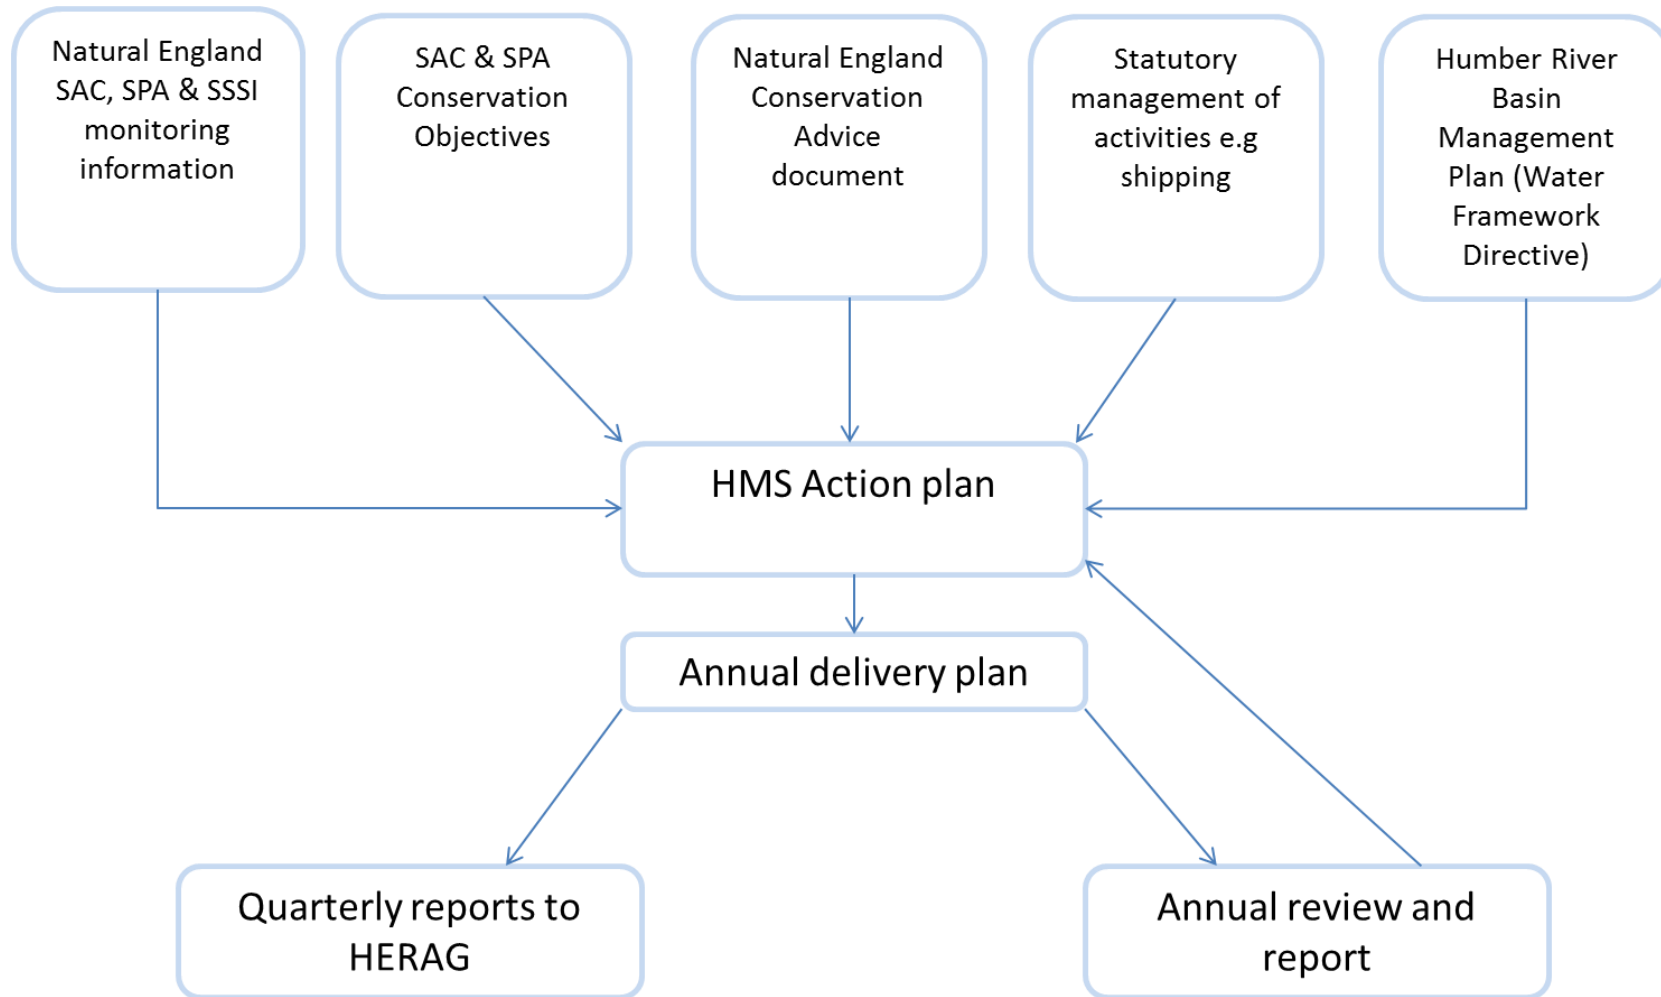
Natural England SAC, SPA & SSSI monitoring information

SAC & SPA Conservation Objectives

Natural England Conservation Advice document

Statutory management of activities e.g shipping

Humber River Basin Management Plan (Water Framework Directive)

HMS Action plan

Annual delivery plan

Quarterly reports to HERAG

Annual review and report